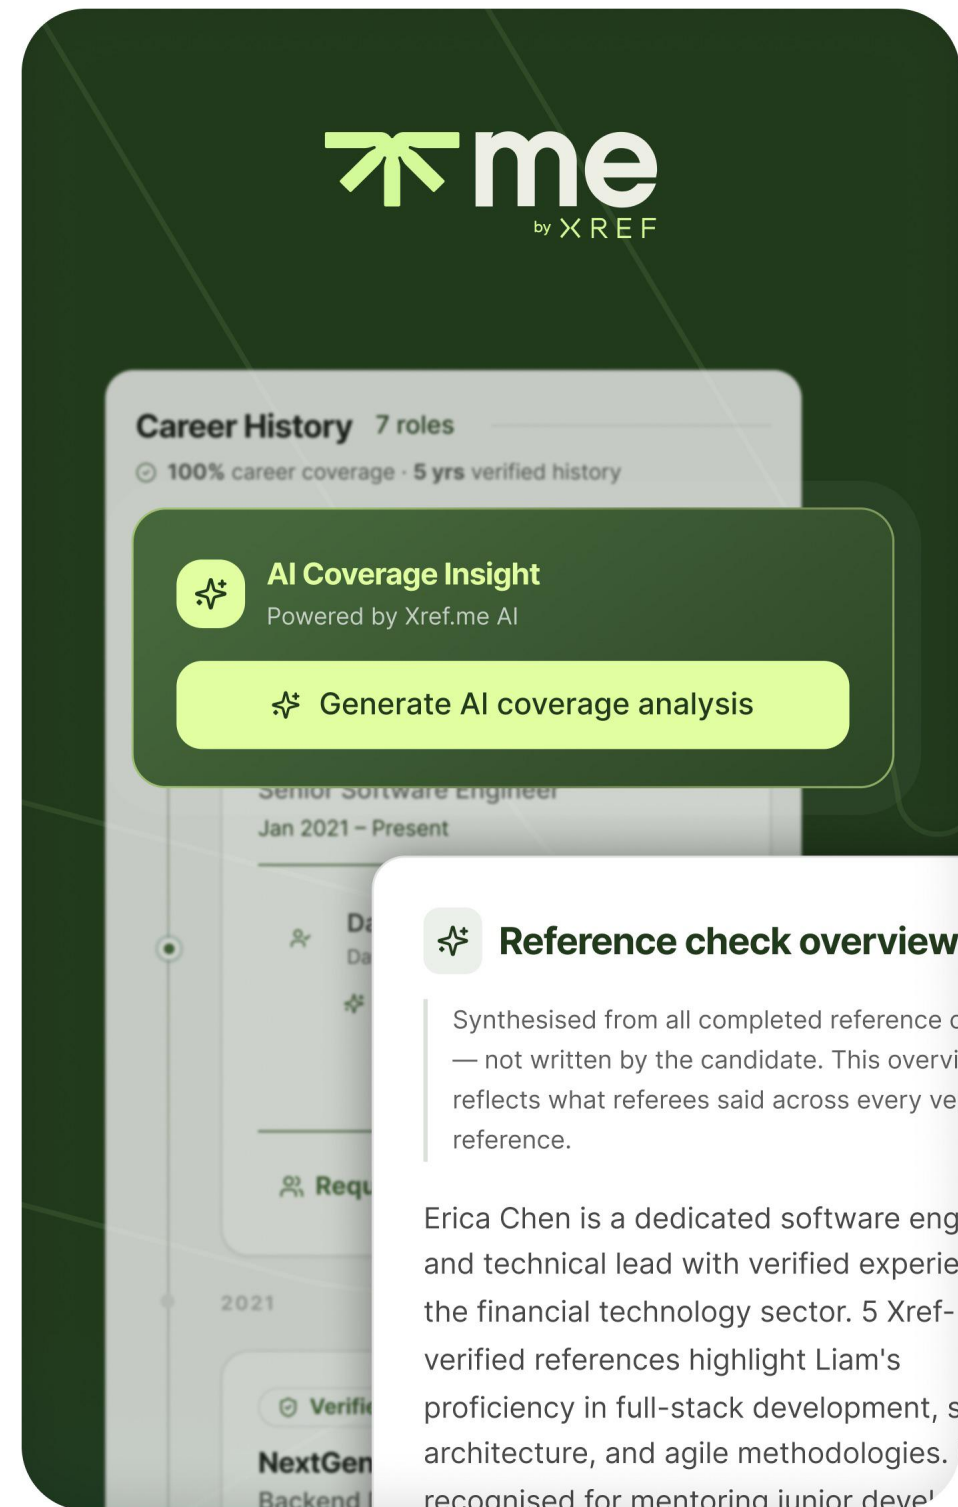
me
by XREF

Career History 7 roles
100% career coverage · 5 yrs verified history

AI Coverage Insight
Powered by Xref.me AI

Generate AI coverage analysis

Senior Software Engineer
Jan 2021 – Present

Da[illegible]
Da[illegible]

Requ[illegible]

2021

Verifi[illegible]
NextGen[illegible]
Backend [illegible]

Reference check overview

Synthesised from all completed reference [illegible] — not written by the candidate. This overvi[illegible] reflects what referees said across every ve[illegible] reference.

Erica Chen is a dedicated software eng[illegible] and technical lead with verified experie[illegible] the financial technology sector. 5 Xref-verified references highlight Liam's proficiency in full-stack development, s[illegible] architecture, and agile methodologies. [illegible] recognised for mentoring junior deve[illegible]